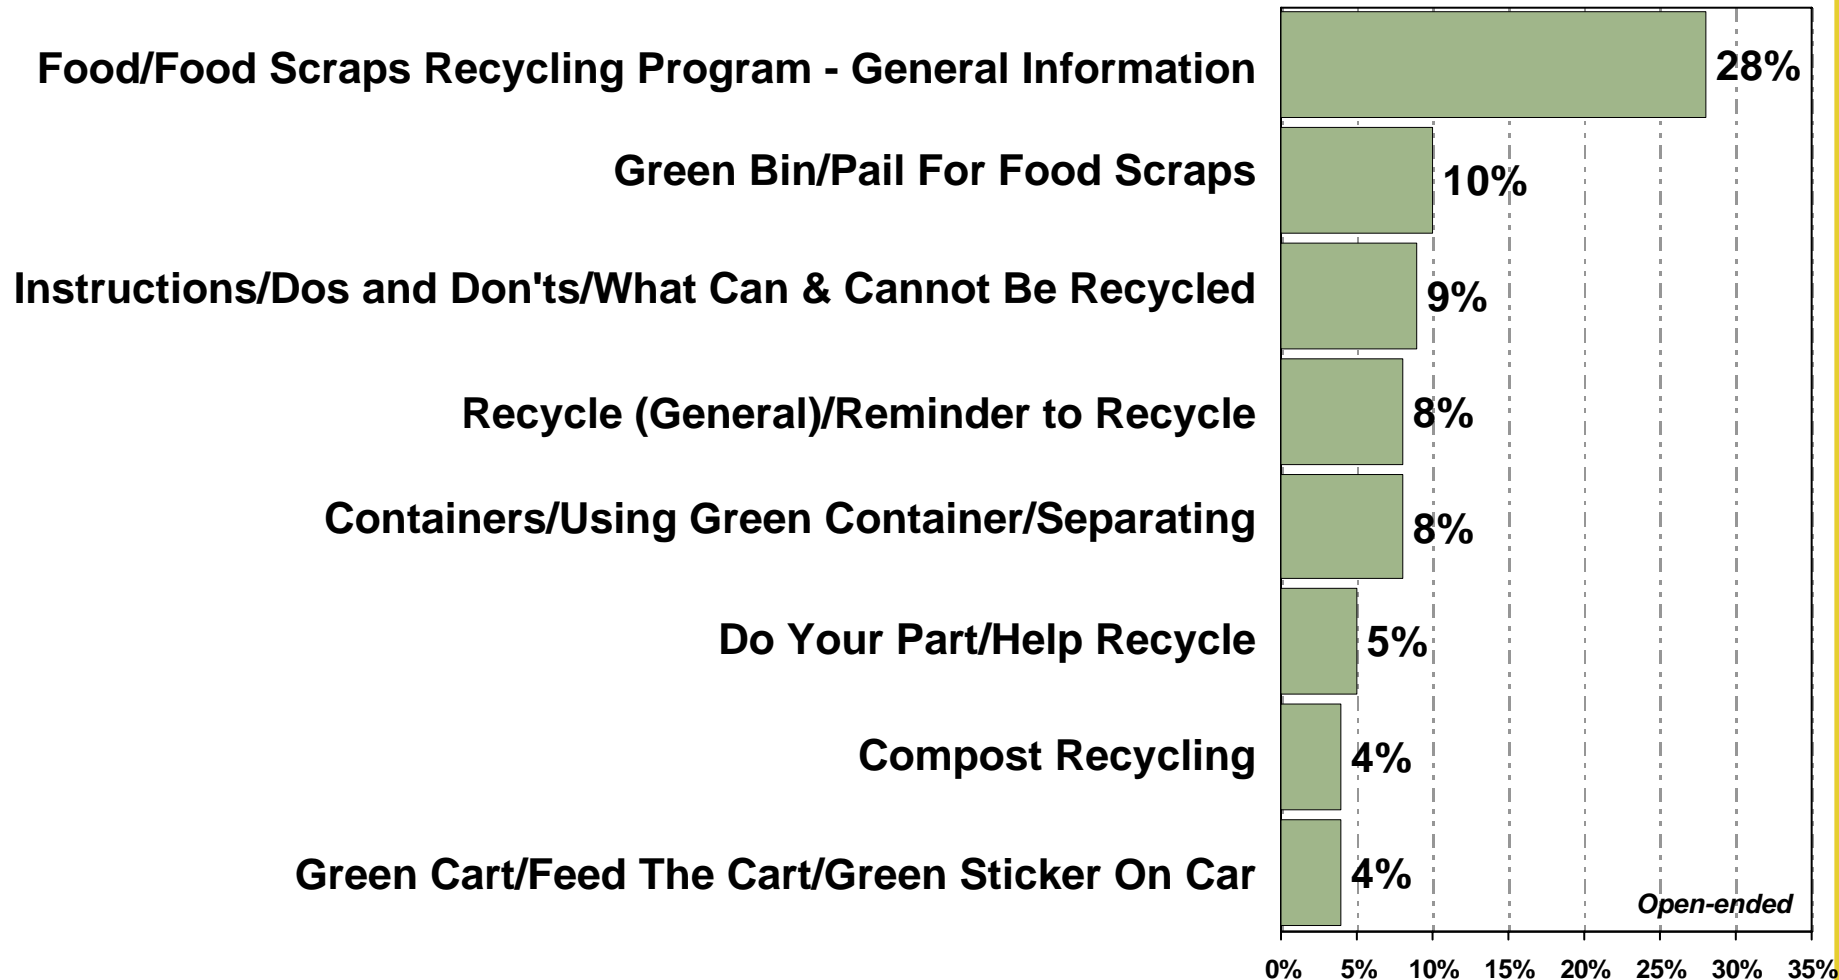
Food/Food Scraps Recycling Program - General Information 28%

Green Bin/Pail For Food Scraps 10%

Instructions/Dos and Don'ts/What Can & Cannot Be Recycled 9%

Recycle (General)/Reminder to Recycle 8%

Containers/Using Green Container/Separating 8%

Do Your Part/Help Recycle 5%

Compost Recycling 4%

Green Cart/Feed The Cart/Green Sticker On Car 4%

Open-ended

0% 5% 10% 15% 20% 25% 30% 35%